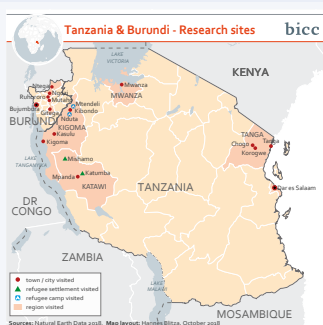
Tanzania & Burundi - Research sites

bicc

KENYA

LAKE VICTORIA

MWANZA

Mwanza

Bujumbura

BURUNDI

Mendeli

Kibondo

Nduta

KIGOMA

Kasulu

Kigoma

LAKE TANGANYIKA

Mishamo

Katumba

Mpanda

KATAVI

TANZANIA

TANGA

Tanga

Chogo

Korogwe

Dar es Salaam

DR CONGO

ZAMBIA

LAKE NYASA

MOSAMBIQUE

town / city visited

refugee settlement visited

refugee camp visited

region visited

Sources: Natural Earth Data 2018. Map layout: Hannes Blitza, October 2018